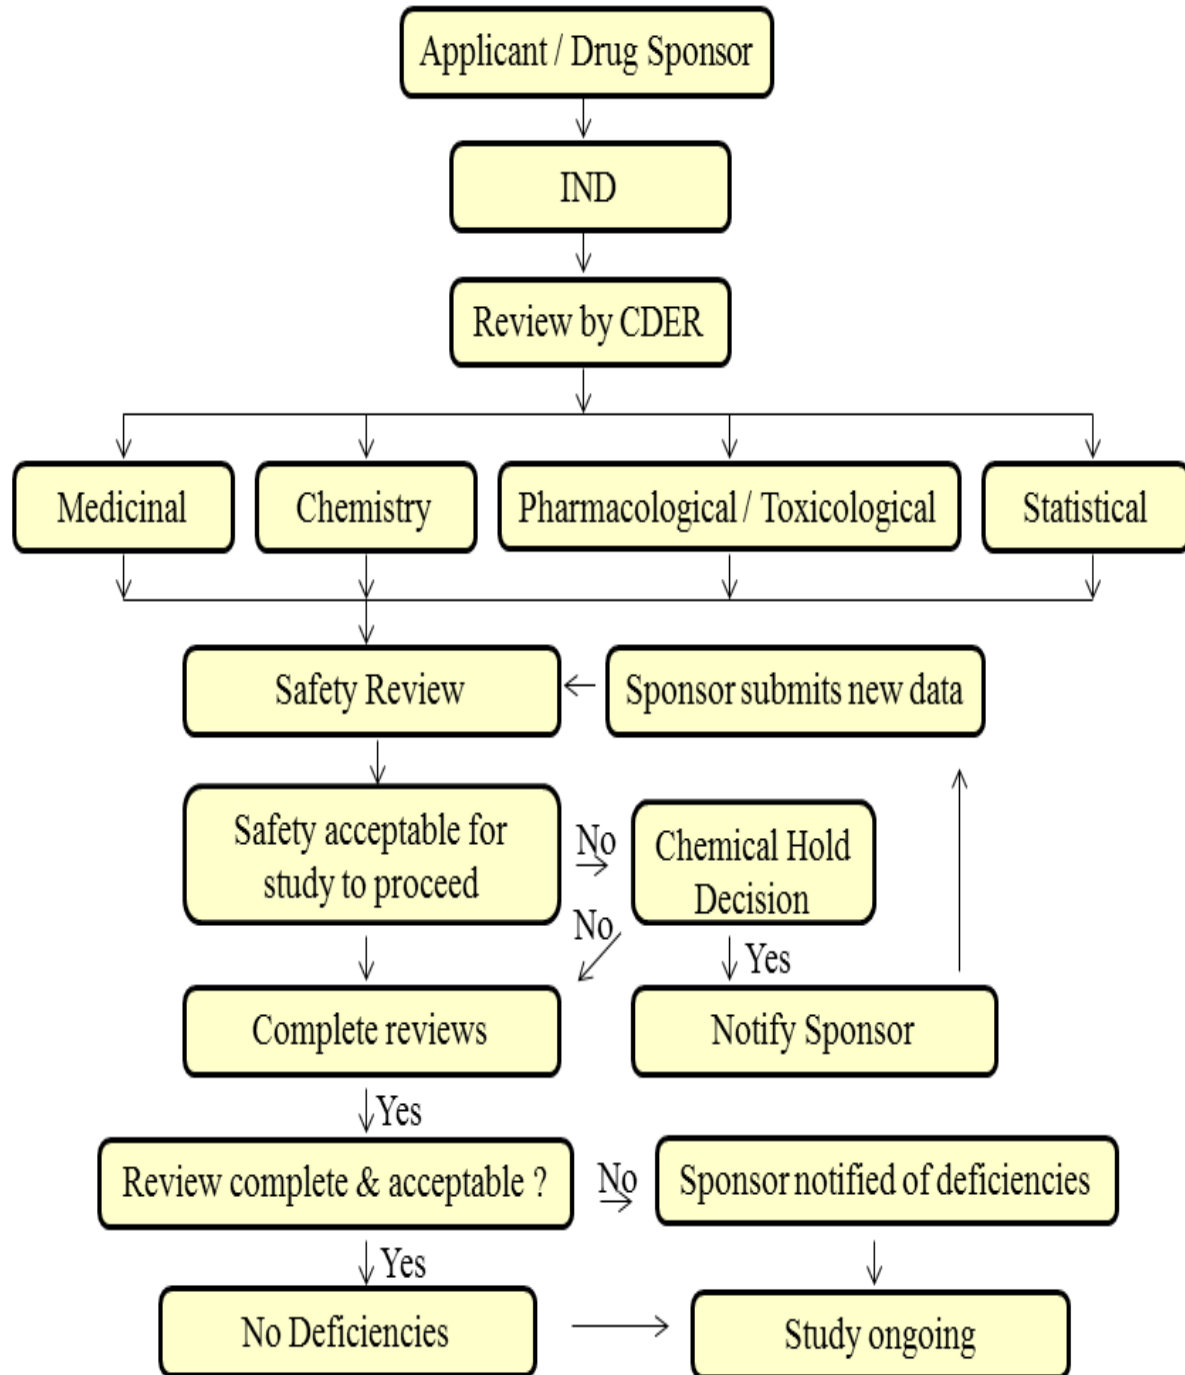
Applicant / Drug Sponsor

IND

Review by CDER

Medicinal

Chemistry

Pharmacological / Toxicological

Statistical

Safety Review

Sponsor submits new data

Safety acceptable for study to proceed

No

Chemical Hold Decision

No

Yes

Complete reviews

Notify Sponsor

Yes

Review complete & acceptable ?

No

Sponsor notified of deficiencies

Yes

No Deficiencies

Study ongoing